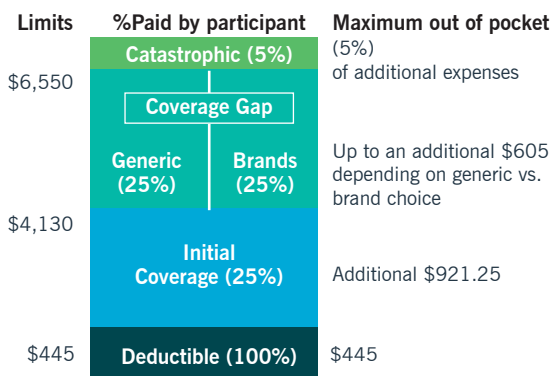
| Limits | %Paid by participant | Maximum out of pocket |
|---|---|---|
| | Catastrophic (5%) | (5%) of additional expenses |
| $6,550 | Coverage Gap: Generic (25%), Brands (25%) | Up to an additional $605 depending on generic vs. brand choice |
| $4,130 | Initial Coverage (25%) | Additional $921.25 |
| $445 | Deductible (100%) | $445 |